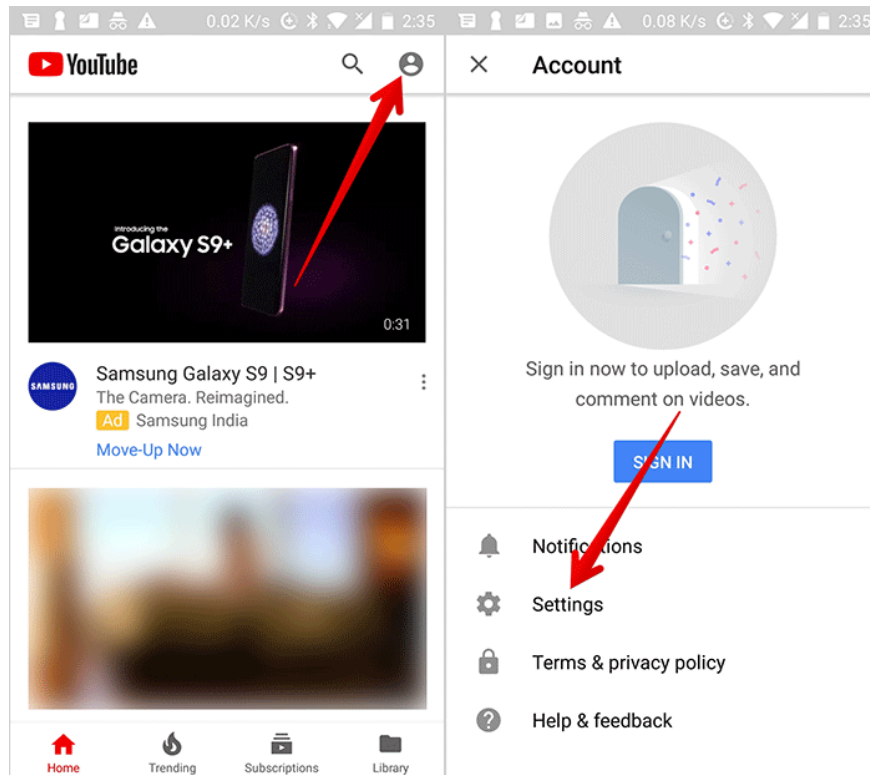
0.02 K/s 2:35

YouTube

Introducing the
Galaxy S9+

0:31

SAMSUNG

Samsung Galaxy S9 | S9+
The Camera. Reimagined.
Ad Samsung India
Move-Up Now

Home Trending Subscriptions Library

0.08 K/s 2:35

Account

Sign in now to upload, save, and comment on videos.

SIGN IN

Notifications

Settings

Terms & privacy policy

Help & feedback